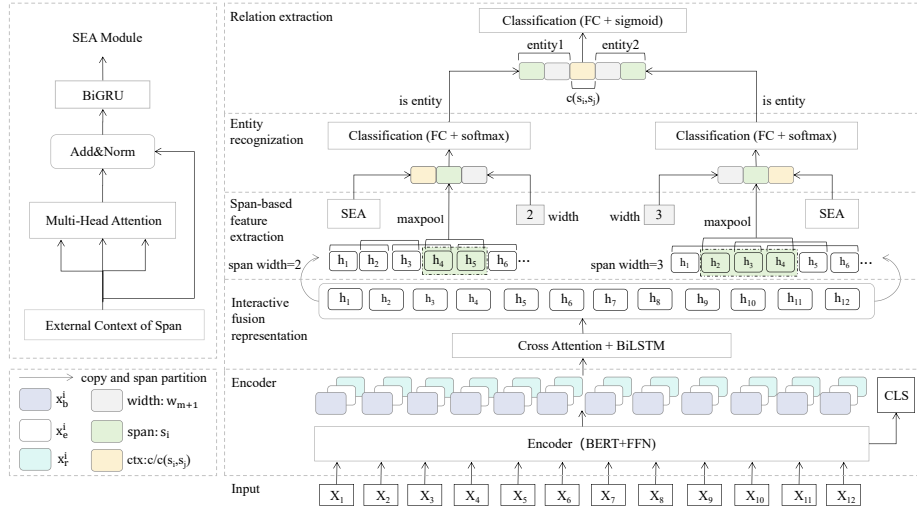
SEA Module

BiGRU

Add&Norm

Multi-Head Attention

External Context of Span

copy and span partition

$x_b^i$ width: $w_{m+1}$

$x_e^i$ span: $s_i$

$x_r^i$ ctx: $c/c(s_i,s_j)$

Relation extraction

Classification (FC + sigmoid)

entity1 entity2

$c(s_i,s_j)$

is entity

is entity

Entity recognization

Classification (FC + softmax)

Classification (FC + softmax)

Span-based feature extraction

SEA

maxpool

2 width

width 3

maxpool

SEA

span width=2 $h_1$ $h_2$ $h_3$ $h_4$ $h_5$ $h_6$ ...

span width=3 $h_1$ $h_2$ $h_3$ $h_4$ $h_5$ $h_6$ ...

Interactive fusion representation

$h_1$ $h_2$ $h_3$ $h_4$ $h_5$ $h_6$ $h_7$ $h_8$ $h_9$ $h_{10}$ $h_{11}$ $h_{12}$

Cross Attention + BiLSTM

Encoder

CLS

Encoder (BERT+FFN)

Input

$X_1$ $X_2$ $X_3$ $X_4$ $X_5$ $X_6$ $X_7$ $X_8$ $X_9$ $X_{10}$ $X_{11}$ $X_{12}$